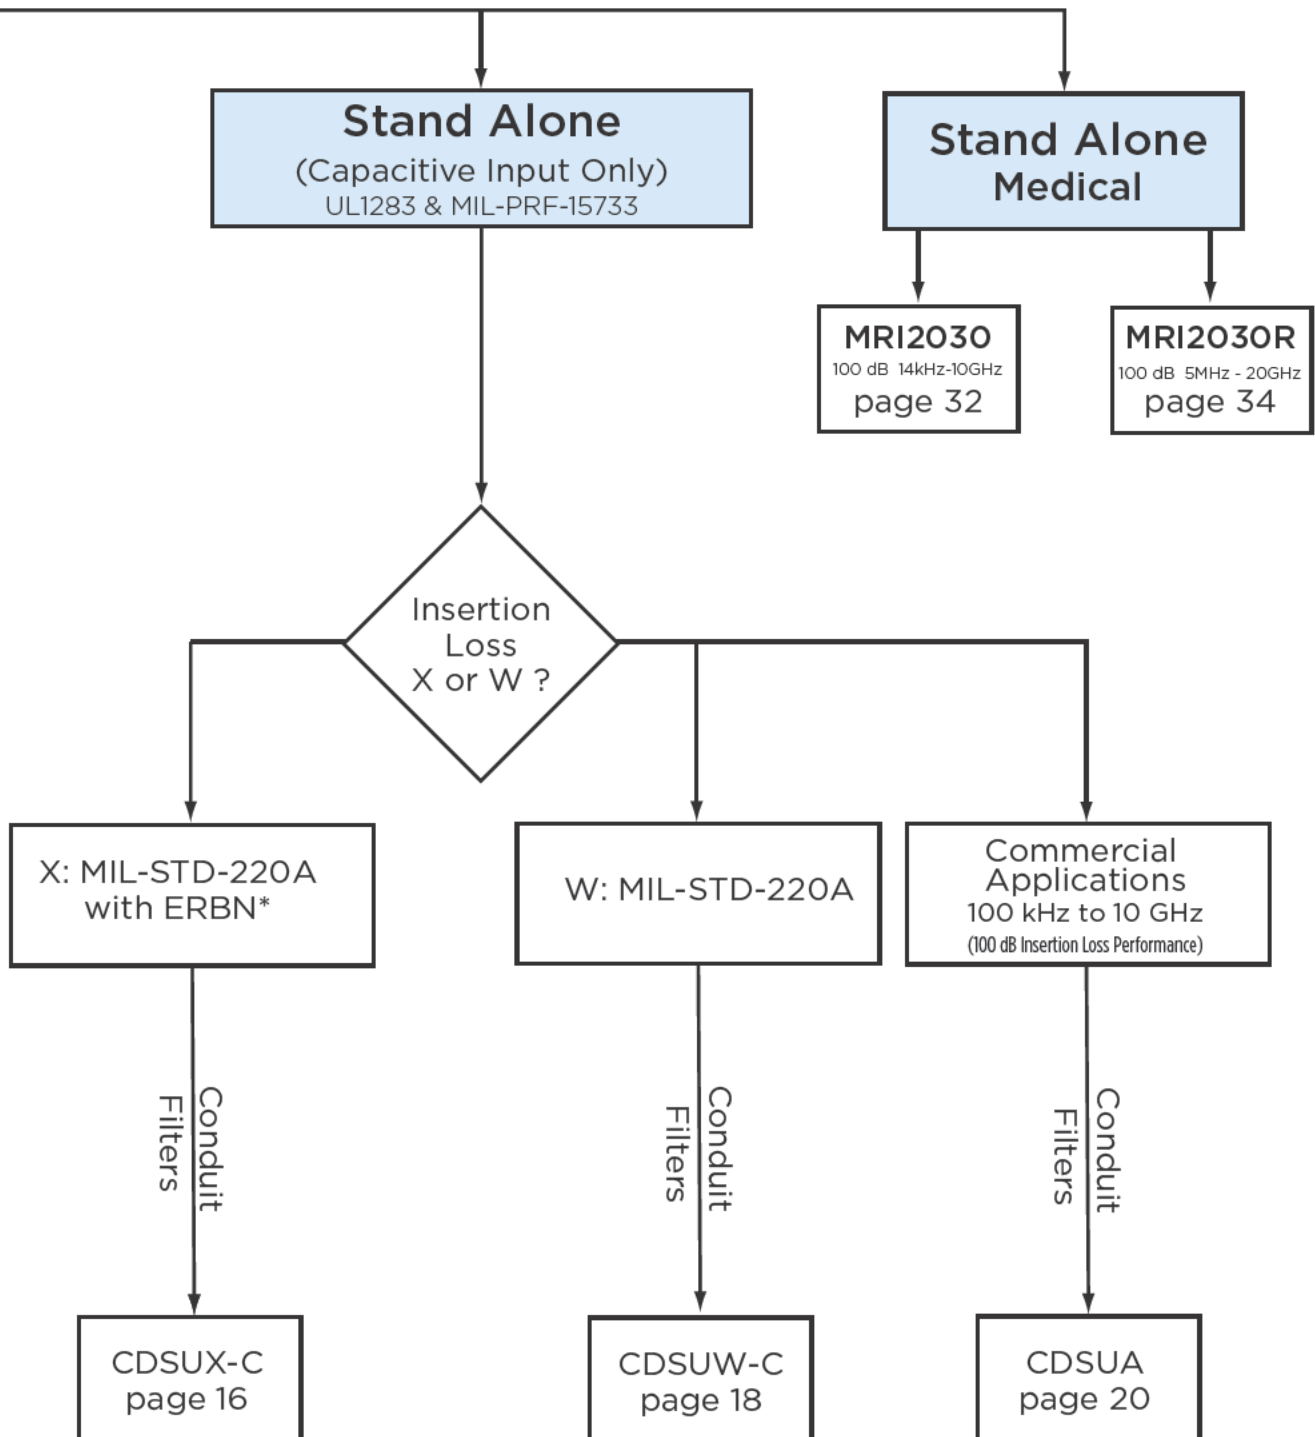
Stand Alone
(Capacitive Input Only)
UL1283 & MIL-PRF-15733

Stand Alone
Medical

MRI2030
100 dB 14kHz-10GHz
page 32

MRI2030R
100 dB 5MHz - 20GHz
page 34

Insertion
Loss
X or W ?

X: MIL-STD-220A
with ERBN*

W: MIL-STD-220A

Commercial
Applications
100 kHz to 10 GHz
(100 dB Insertion Loss Performance)

Conduit
Filters

Conduit
Filters

Conduit
Filters

CDSUX-C
page 16

CDSUW-C
page 18

CDSUA
page 20